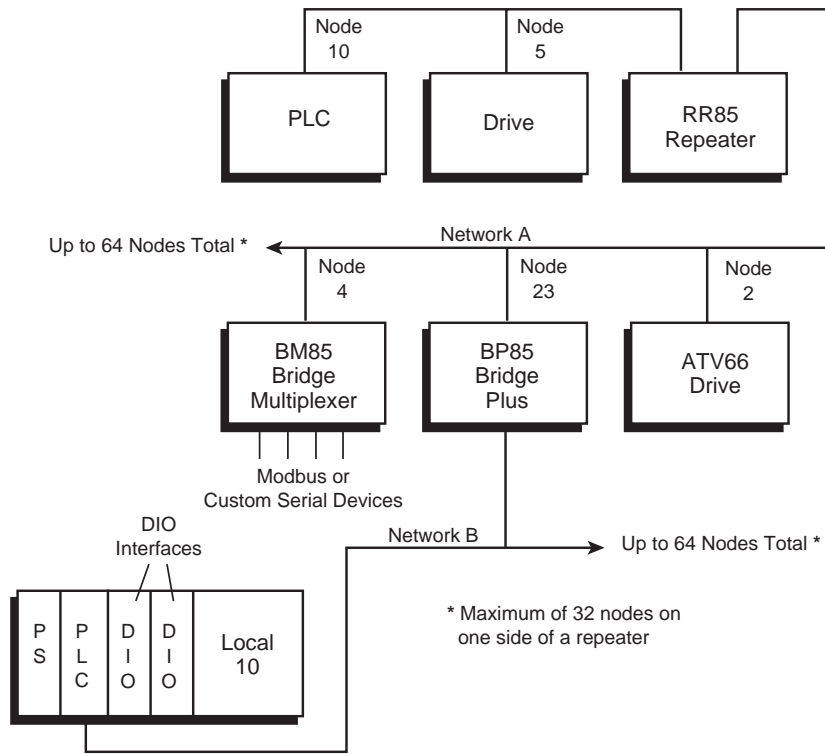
Node 10

Node 5

PLC

Drive

RR85 Repeater

Up to 64 Nodes Total *

Network A

Node 4

Node 23

Node 2

BM85 Bridge Multiplexer

BP85 Bridge Plus

ATV66 Drive

Modbus or Custom Serial Devices

DIO Interfaces

Network B

Up to 64 Nodes Total *

P S

P L C

D I O

D I O

Local 10

* Maximum of 32 nodes on one side of a repeater